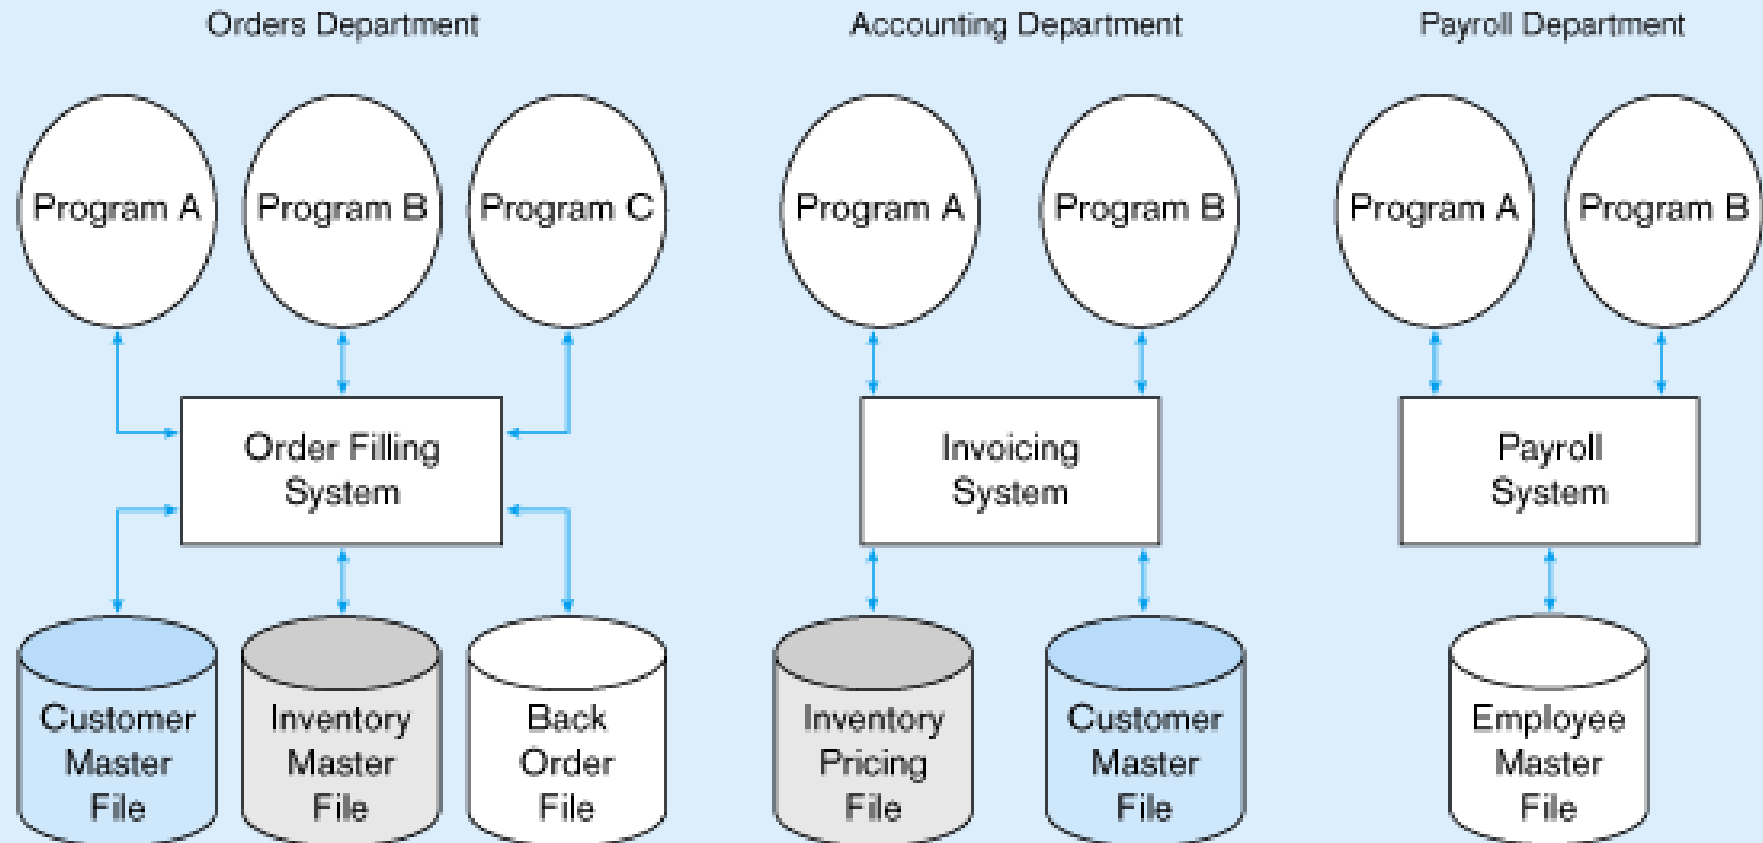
Orders Department

Accounting Department

Payroll Department

Program A

Program B

Program C

Order Filling System

Customer Master File

Inventory Master File

Back Order File

Program A

Program B

Invoicing System

Inventory Pricing File

Customer Master File

Program A

Program B

Payroll System

Employee Master File